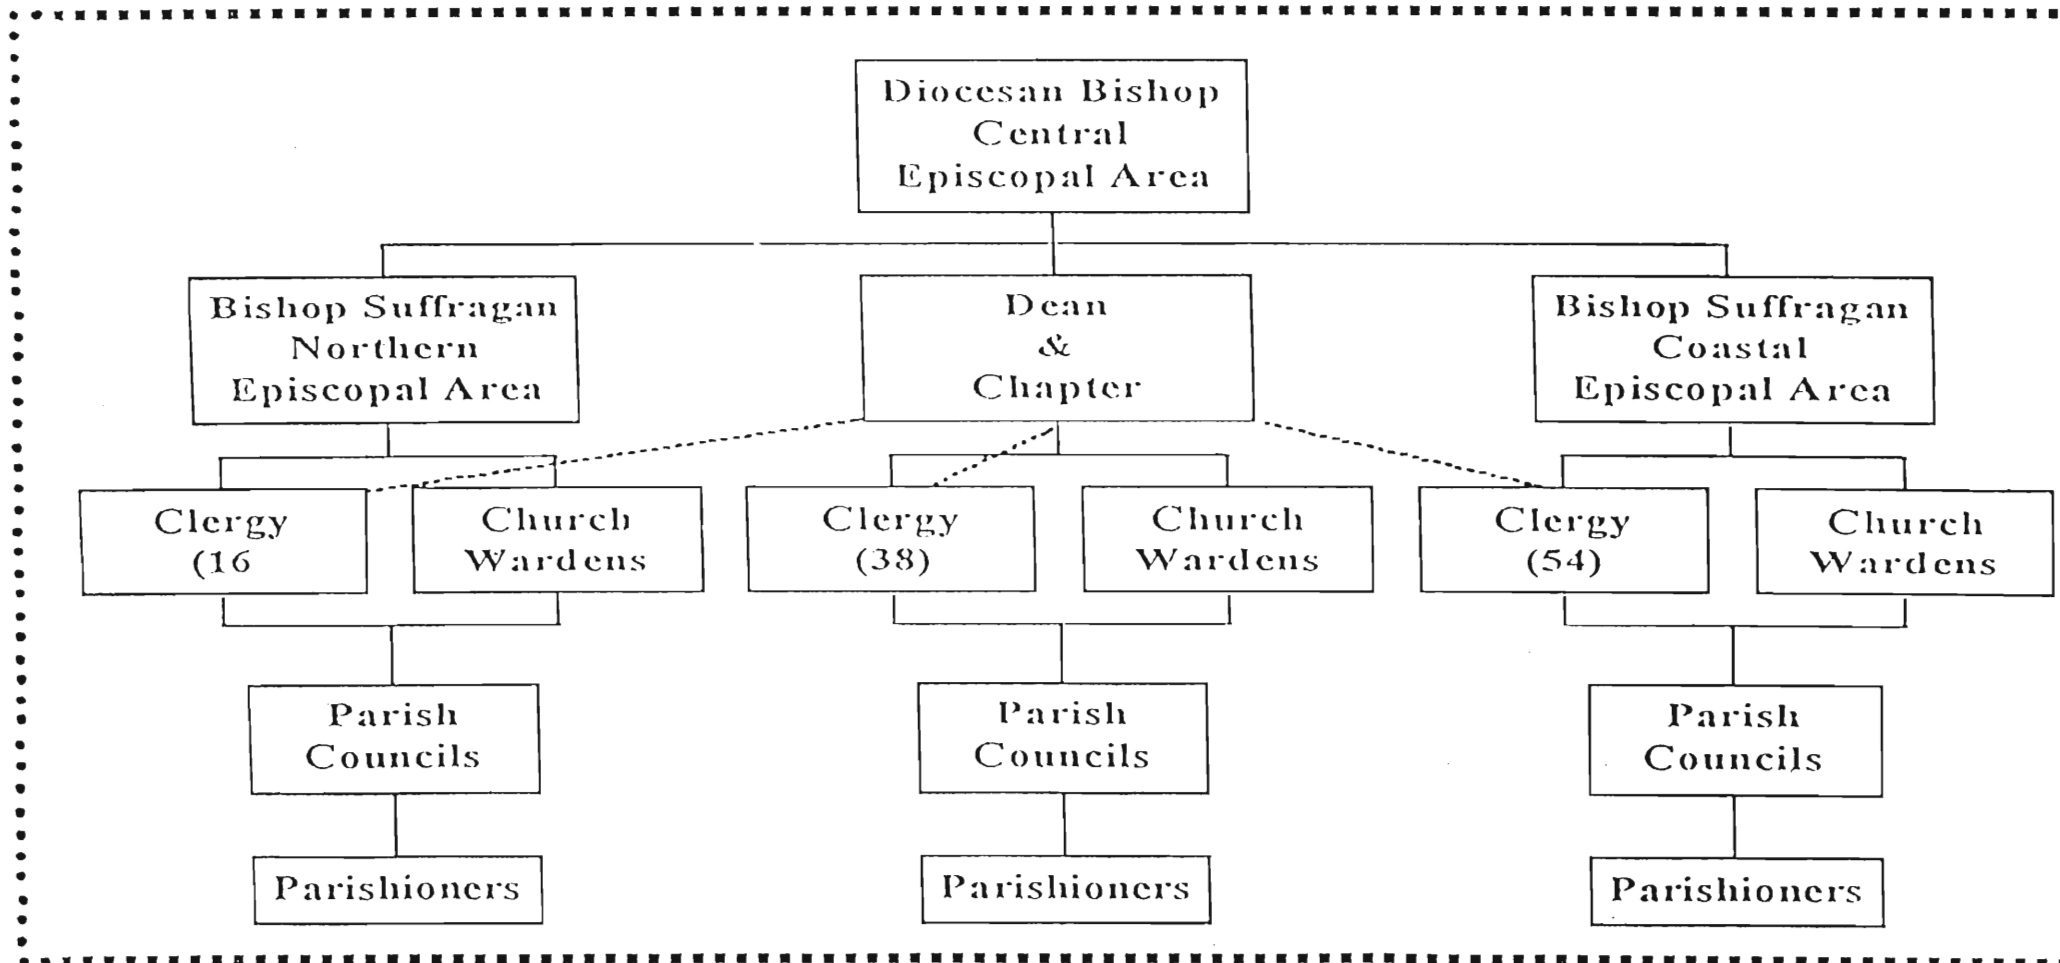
Diocesan Bishop
Central
Episcopal Area

Bishop Suffragan
Northern
Episcopal Area

Dean
&
Chapter

Bishop Suffragan
Coastal
Episcopal Area

Clergy
(16

Church
Wardens

Clergy
(38)

Church
Wardens

Clergy
(54)

Church
Wardens

Parish
Councils

Parish
Councils

Parish
Councils

Parishioners

Parishioners

Parishioners